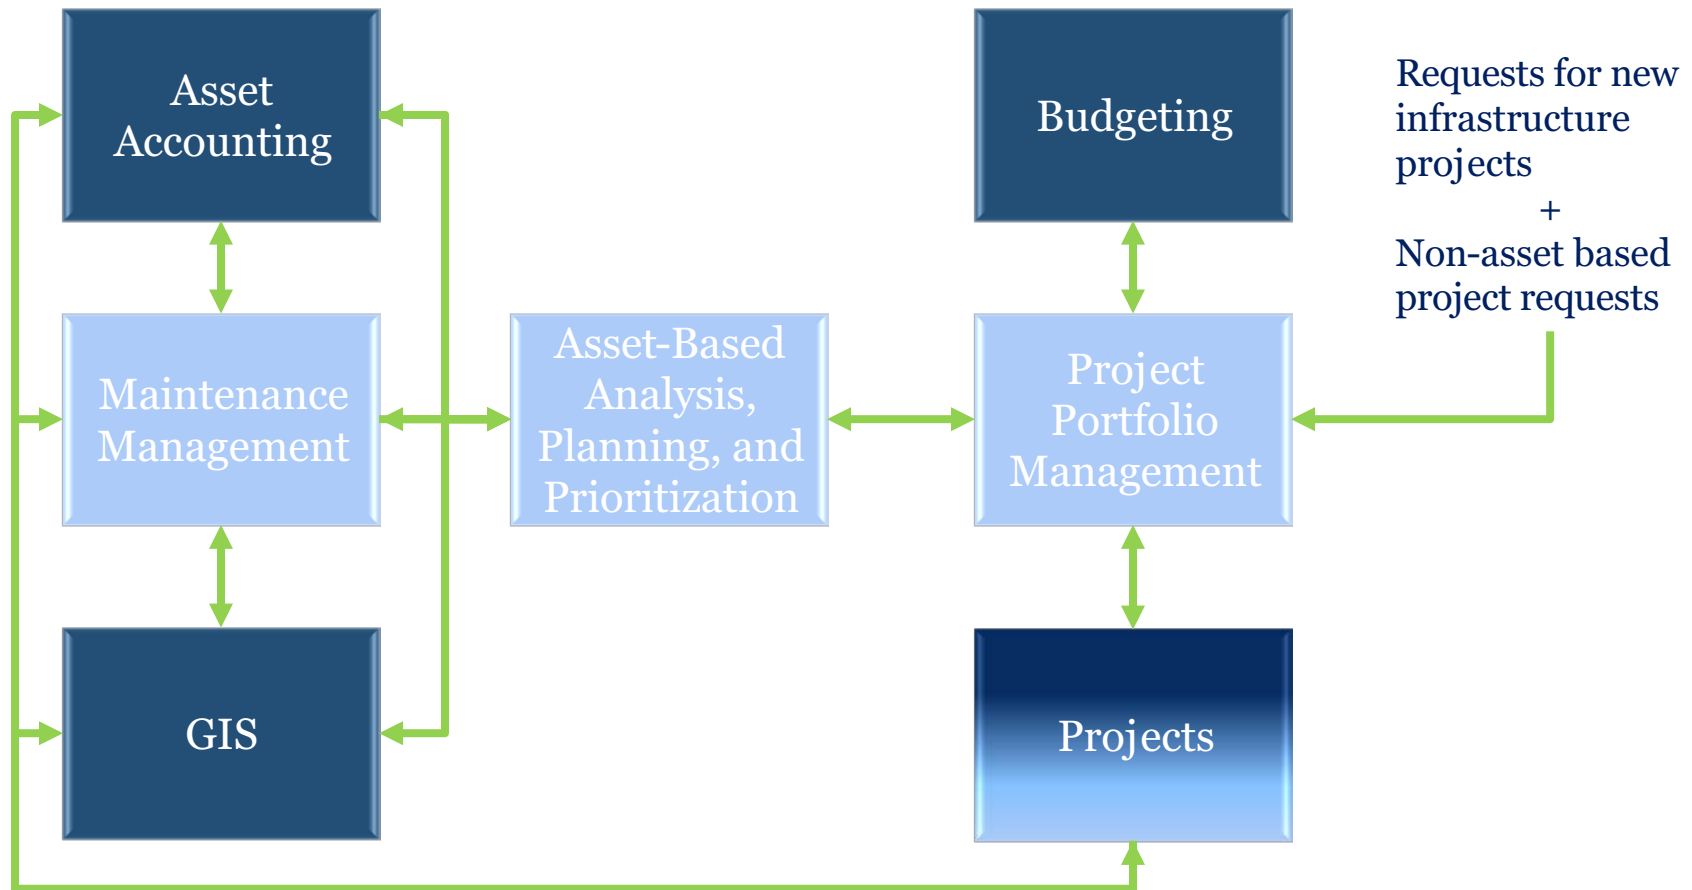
Asset Accounting

Maintenance Management

GIS

Asset-Based Analysis, Planning, and Prioritization

Budgeting

Project Portfolio Management

Projects

Requests for new infrastructure projects
+
Non-asset based project requests